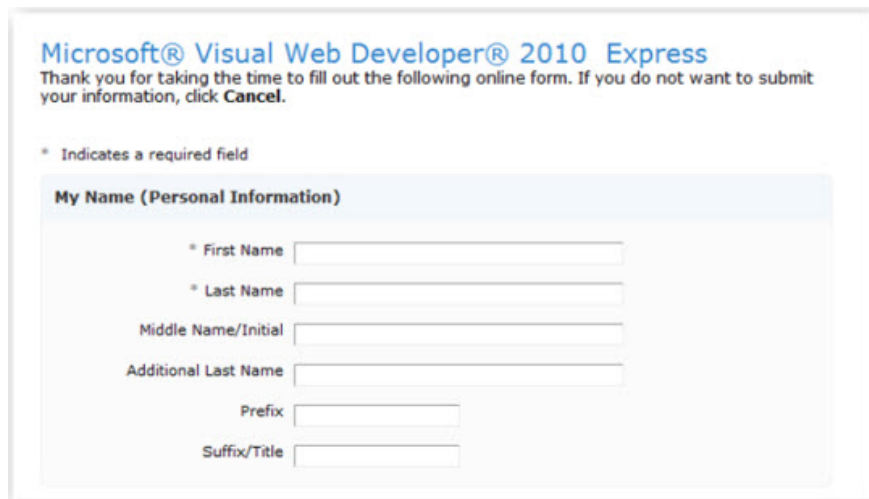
Microsoft® Visual Web Developer® 2010 Express

Thank you for taking the time to fill out the following online form. If you do not want to submit your information, click **Cancel**.

* Indicates a required field

**My Name (Personal Information)**

* First Name

* Last Name

Middle Name/Initial

Additional Last Name

Prefix

Suffix/Title